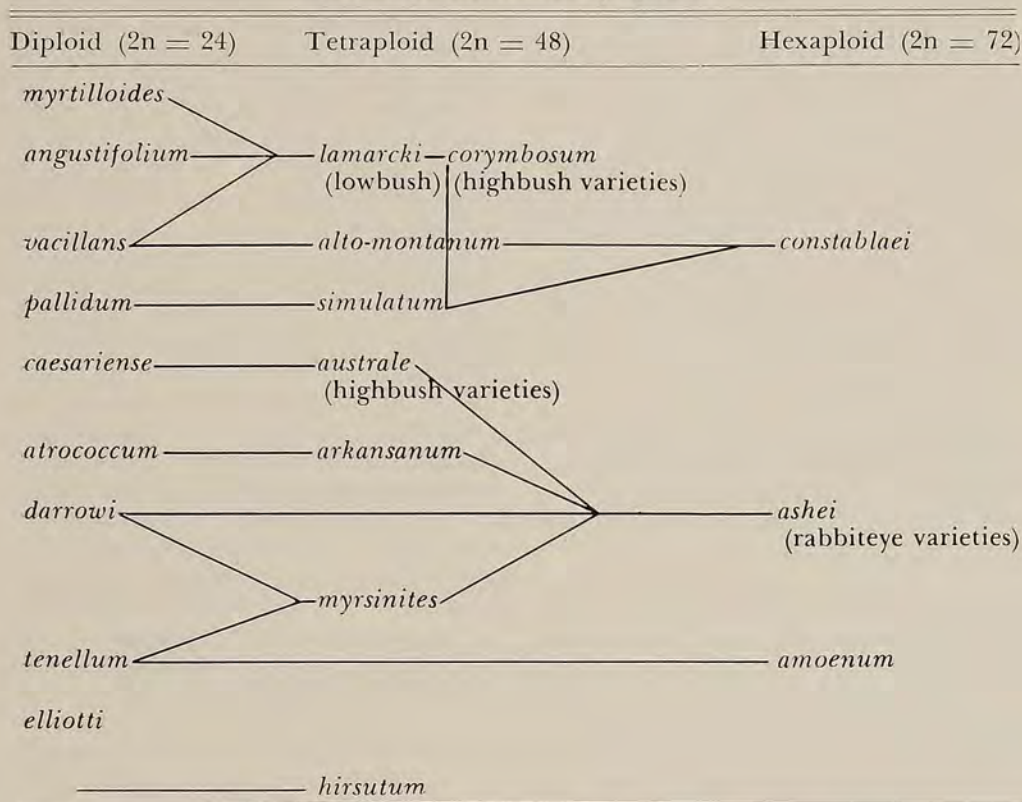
Diploid (2n = 24) Tetraploid (2n = 48) Hexaploid (2n = 72)

myrtilloides

angustifolium — lamarcki — corymbosum
(lowbush) (highbush varieties)

vacillans — alto-montanum — constablaei

pallidum — simulatum

caesariense — australe
(highbush varieties)

atrococcum — arkansanum

darrowi — ashei
(rabbiteye varieties)

myrsinites

tenellum — amoenum

elliotti

hirsutum